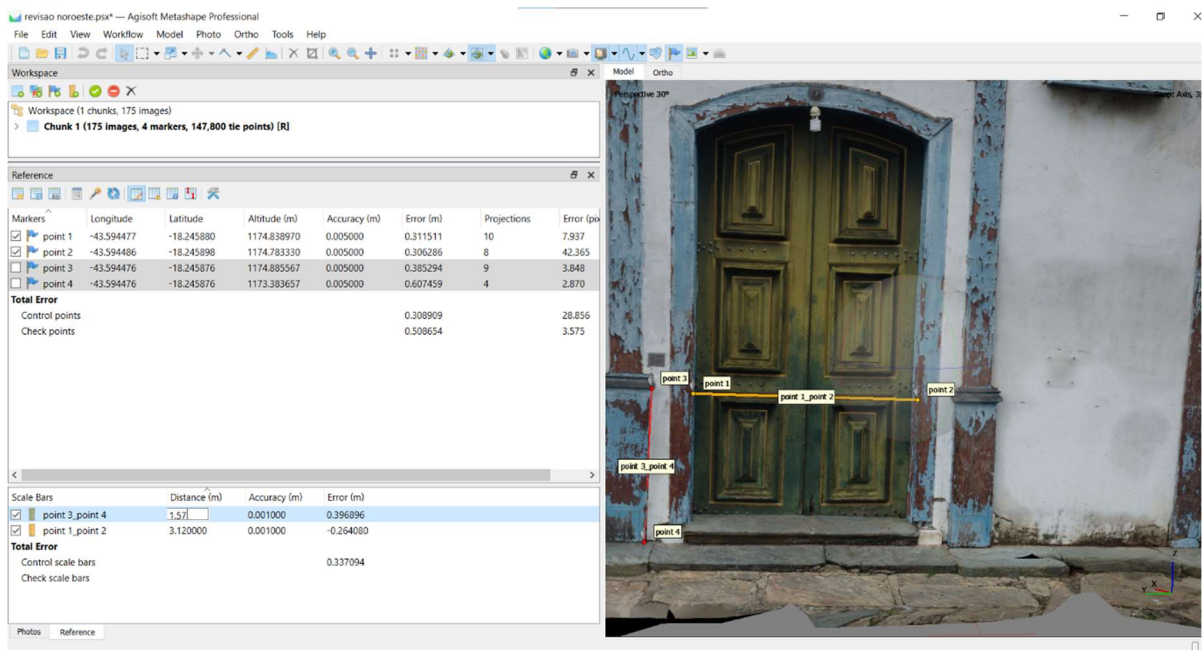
revisao noroeste.psx* — Agisoft Metashape Professional

File Edit View Workflow Model Photo Ortho Tools Help

Workspace

Workspace (1 chunks, 175 images)
Chunk 1 (175 images, 4 markers, 147,800 tie points) [R]

Reference

| Markers | Longitude | Latitude | Altitude (m) | Accuracy (m) | Error (m) | Projections | Error (pi |
|---|---|---|---|---|---|---|---|
| point 1 | -43.594477 | -18.245880 | 1174.838970 | 0.005000 | 0.311511 | 10 | 7.937 |
| point 2 | -43.594486 | -18.245898 | 1174.783330 | 0.005000 | 0.306286 | 8 | 42.365 |
| point 3 | -43.594476 | -18.245876 | 1174.885567 | 0.005000 | 0.385294 | 9 | 3.848 |
| point 4 | -43.594476 | -18.245876 | 1173.383657 | 0.005000 | 0.607459 | 4 | 2.870 |
| Total Error | | | | | | | |
| Control points | | | | | 0.308909 | | 28.856 |
| Check points | | | | | 0.508654 | | 3.575 |

| Scale Bars | Distance (m) | Accuracy (m) | Error (m) |
|---|---|---|---|
| point 3_point 4 | 1.57 | 0.001000 | 0.396896 |
| point 1_point 2 | 3.120000 | 0.001000 | -0.264080 |
| Total Error | | | |
| Control scale bars | | | 0.337094 |
| Check scale bars | | | |

Photos Reference

Model Ortho

Perspective 30°

Snap: Axis, 3

point 3
point 1
point 1_point 2
point 2
point 3_point 4
point 4
Z
Y X